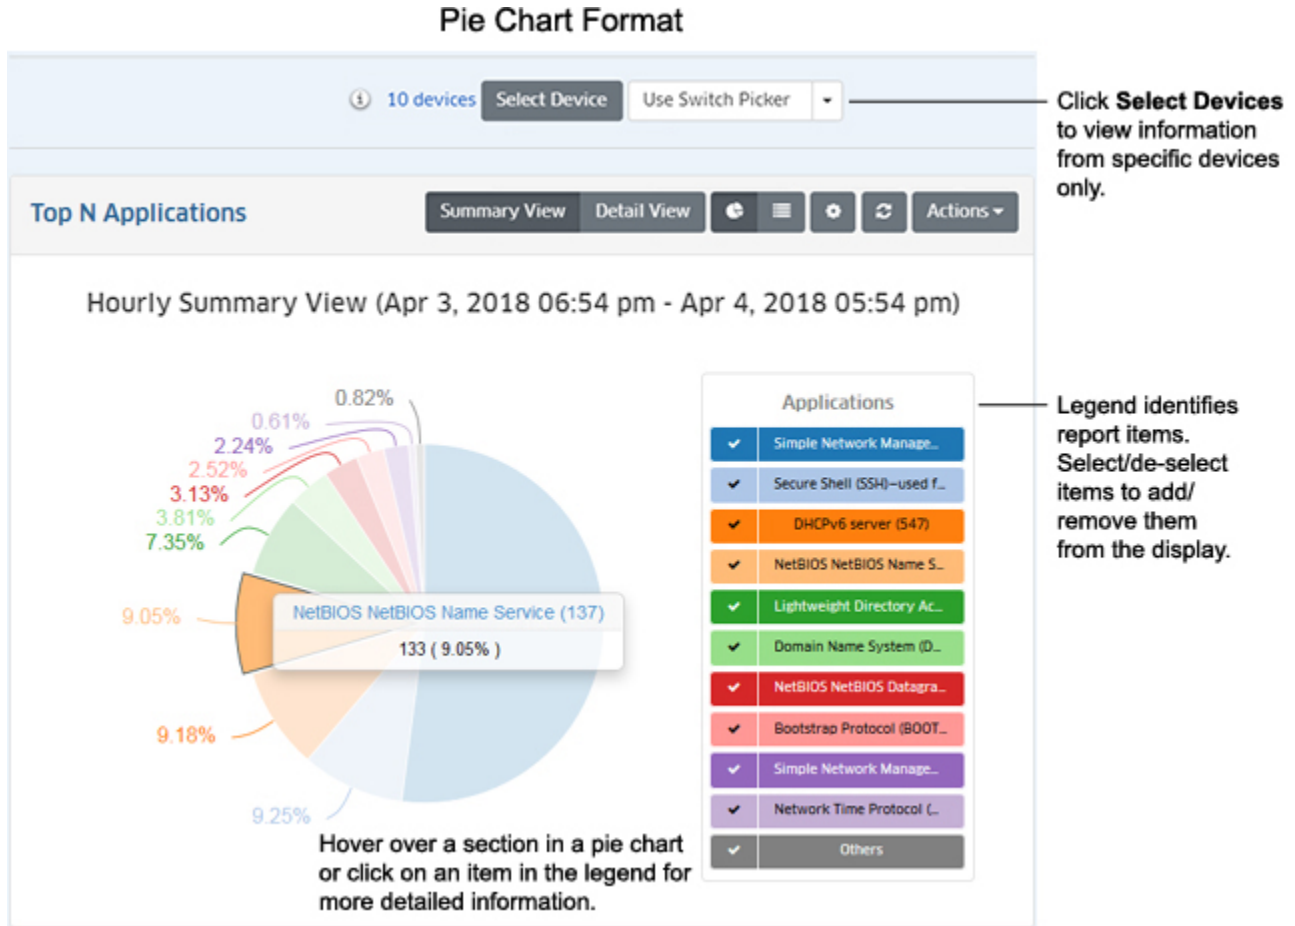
Pie Chart Format

10 devices Select Device Use Switch Picker

Click **Select Devices** to view information from specific devices only.

Top N Applications

Summary View Detail View Actions

Hourly Summary View (Apr 3, 2018 06:54 pm - Apr 4, 2018 05:54 pm)

0.82%
0.61%
2.24%
2.52%
3.13%
3.81%
7.35%
9.05%
9.18%
9.25%

NetBIOS NetBIOS Name Service (137)
133 ( 9.05% )

Applications
Simple Network Manage...
Secure Shell (SSH)-used f...
DHCPv6 server (547)
NetBIOS NetBIOS Name S...
Lightweight Directory Ac...
Domain Name System (D...
NetBIOS NetBIOS Datagra...
Bootstrap Protocol (BOOT...
Simple Network Manage...
Network Time Protocol (...
Others

Legend identifies report items. Select/de-select items to add/ remove them from the display.

Hover over a section in a pie chart or click on an item in the legend for more detailed information.